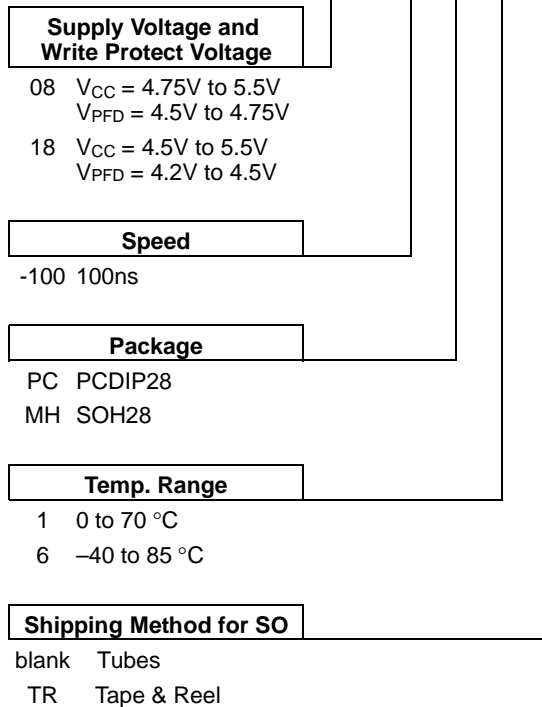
Supply Voltage and Write Protect Voltage

08 $V_{CC}$ = 4.75V to 5.5V
$V_{PFD}$ = 4.5V to 4.75V

18 $V_{CC}$ = 4.5V to 5.5V
$V_{PFD}$ = 4.2V to 4.5V

Speed

-100 100ns

Package

PC PCDIP28

MH SOH28

Temp. Range

1 0 to 70 °C

6 –40 to 85 °C

Shipping Method for SO

blank Tubes

TR Tape & Reel